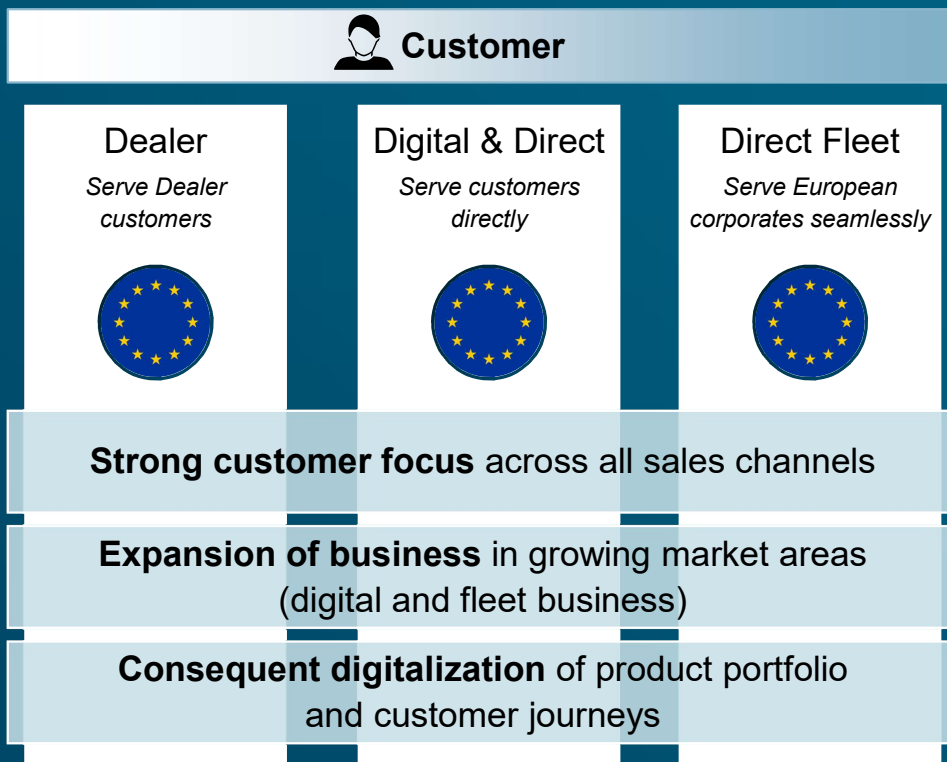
Customer

Dealer
*Serve Dealer customers*

Digital & Direct
*Serve customers directly*

Direct Fleet
*Serve European corporates seamlessly*

**Strong customer focus** across all sales channels

**Expansion of business** in growing market areas (digital and fleet business)

**Consequent digitalization** of product portfolio and customer journeys